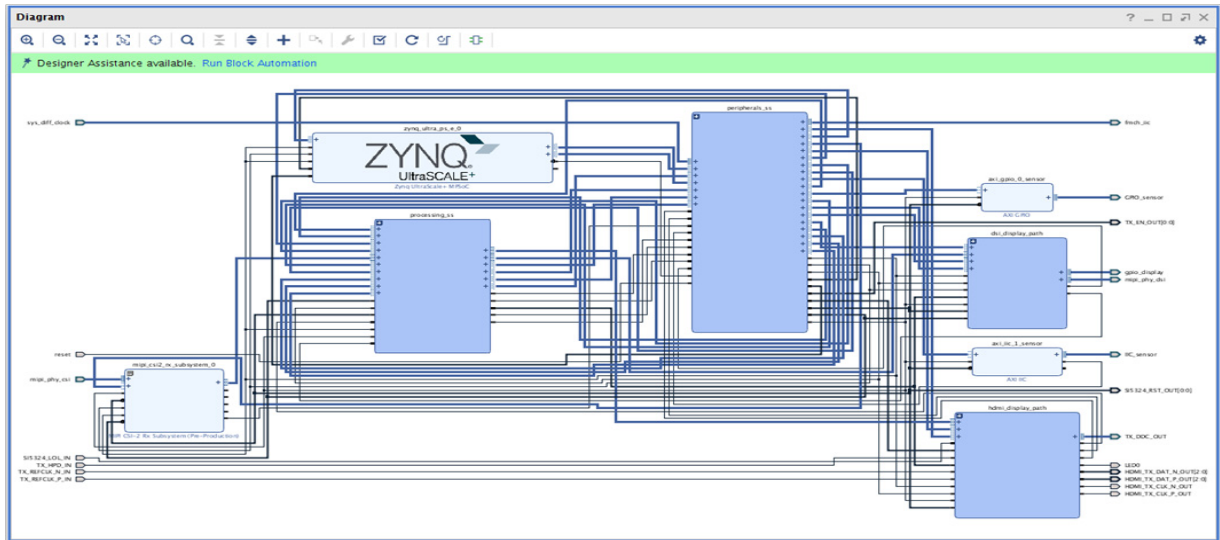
Diagram

? _ □ ⤢ ×

Designer Assistance available. Run Block Automation

sys_diff_clock

zynq_ultra_ps_e_0

ZYNQ UltraSCALE+

Zynq UltraScale+ MPSoC

peripherals_ss

fmch_iic

axi_gpio_0_sensor

AXI GPIO

GPIO_sensor

TX_EN_OUT[0:0]

processing_ss

dsi_display_path

gpio_display

mipi_phy_dsi

reset

mipi_phy_csi

mipi_csi2_rx_subsystem_0

MIPI CSI-2 Rx Subsystem (Pre-Production)

axi_iic_1_sensor

AXI IIC

IIC_sensor

SI5324_RST_OUT[0:0]

hdmi_display_path

TX_DDC_OUT

SI5324_LOL_IN

TX_HPD_IN

TX_REFCLK_N_IN

TX_REFCLK_P_IN

LED0

HDMI_TX_DAT_N_OUT[2:0]

HDMI_TX_DAT_P_OUT[2:0]

HDMI_TX_CLK_N_OUT

HDMI_TX_CLK_P_OUT